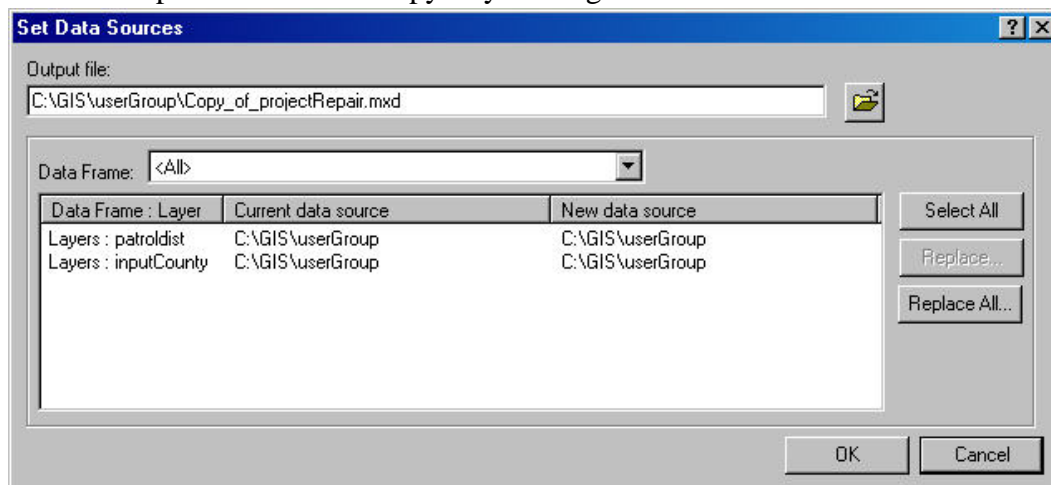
Set Data Sources

Output file:

C:\GIS\userGroup\Copy_of_projectRepair.mxd

Data Frame: <All>

| Data Frame : Layer | Current data source | New data source |
|---|---|---|
| Layers : patroldist | C:\GIS\userGroup | C:\GIS\userGroup |
| Layers : inputCounty | C:\GIS\userGroup | C:\GIS\userGroup |

Select All

Replace...

Replace All...

OK

Cancel